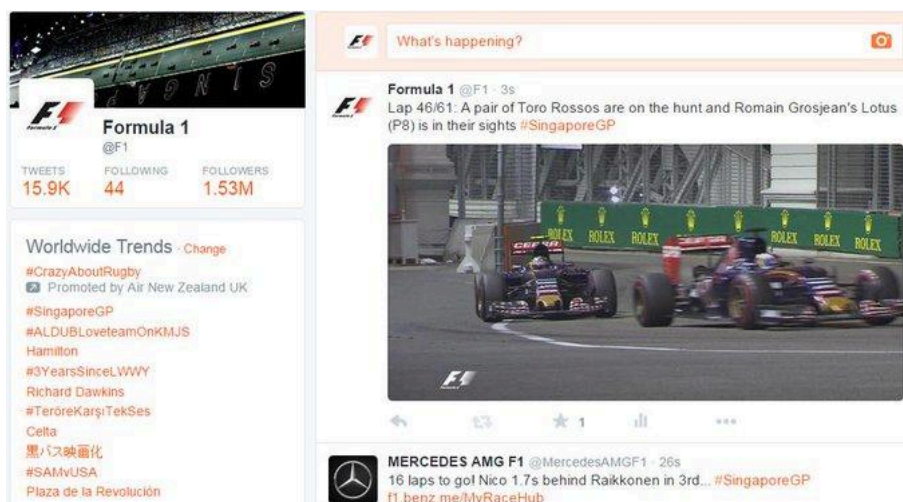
Formula 1
@F1

TWEETS 15.9K
FOLLOWING 44
FOLLOWERS 1.53M

Worldwide Trends · Change
#CrazyAboutRugby
Promoted by Air New Zealand UK
#SingaporeGP
#ALDUBLoveteamOnKMJS
Hamilton
#3YearsSinceLWWY
Richard Dawkins
#TeröreKarşıTekSes
Celta
黒バス映画化
#SAMvUSA
Plaza de la Revolución

What's happening?

Formula 1 @F1 · 3s
Lap 46/61: A pair of Toro Rossos are on the hunt and Romain Grosjean's Lotus (P8) is in their sights #SingaporeGP

ROLEX ROLEX ROLEX ROLEX ROLEX ROLEX ROLEX

1

MERCEDES AMG F1 @MercedesAMGF1 · 26s
16 laps to go! Nico 1.7s behind Raikkonen in 3rd... #SingaporeGP
f1.benz.me/MyRaceHub